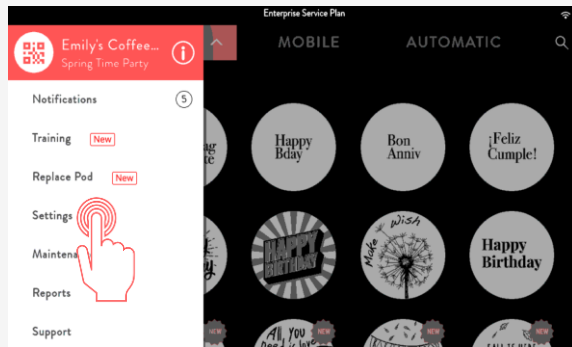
Enterprise Service Plan

Emily's Coffee...
Spring Time Party

MOBILE AUTOMATIC

Notifications 5

Training New

Replace Pod New

Settings

Mainten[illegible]

Reports

Support

Happy Bday

Bon Anniv

¡Feliz Cumple!

HAPPY BIRTHDAY

Make a Wish

Happy Birthday

NEW

NEW

NEW

NEW

NEW

All you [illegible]